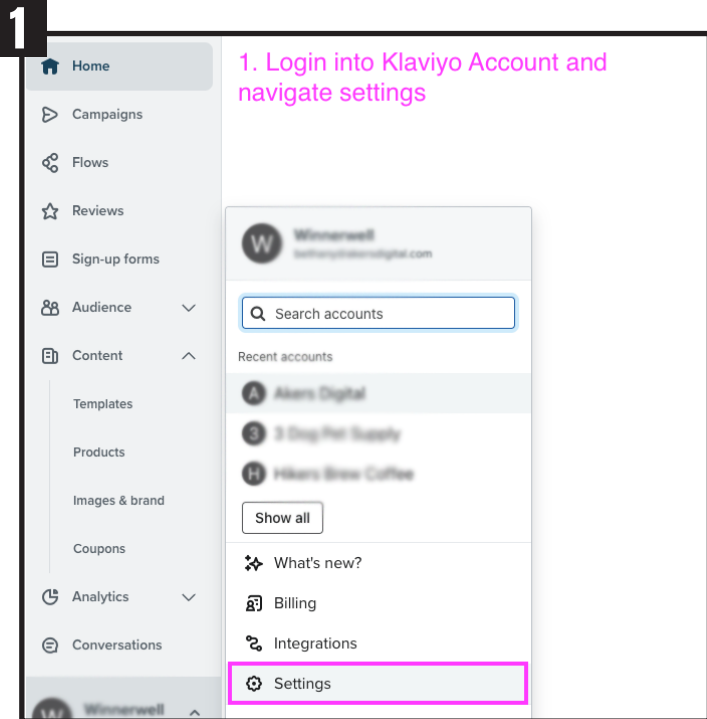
1

Home

Campaigns

Flows

Reviews

Sign-up forms

Audience

Content

Templates

Products

Images & brand

Coupons

Analytics

Conversations

Winnerwell

1. Login into Klaviyo Account and navigate settings

W

Winnerwell

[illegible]

Search accounts

Recent accounts

A Akers Digital

3 3 Dog Pet Supply

H Hikers Brew Coffee

Show all

What's new?

Billing

Integrations

Settings